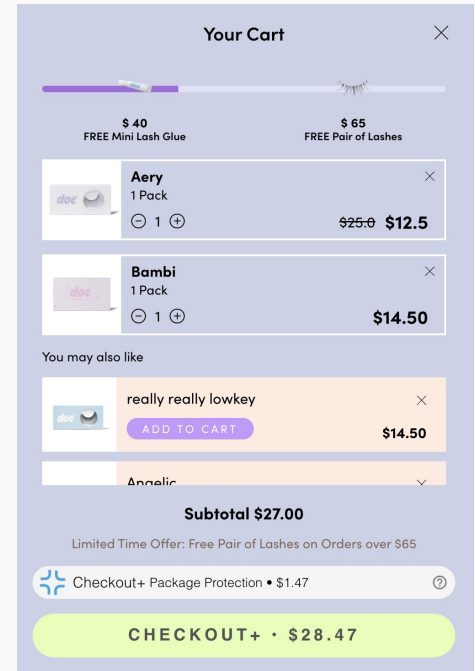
Your Cart

$ 40
FREE Mini Lash Glue

$ 65
FREE Pair of Lashes

doe

Aery
1 Pack
1
~~$25.0~~ $12.5

doe

Bambi
1 Pack
1
$14.50

You may also like

doe

really really lowkey
ADD TO CART
$14.50

Angelic

Subtotal $27.00

Limited Time Offer: Free Pair of Lashes on Orders over $65

Checkout+ Package Protection • $1.47

CHECKOUT+ • $28.47